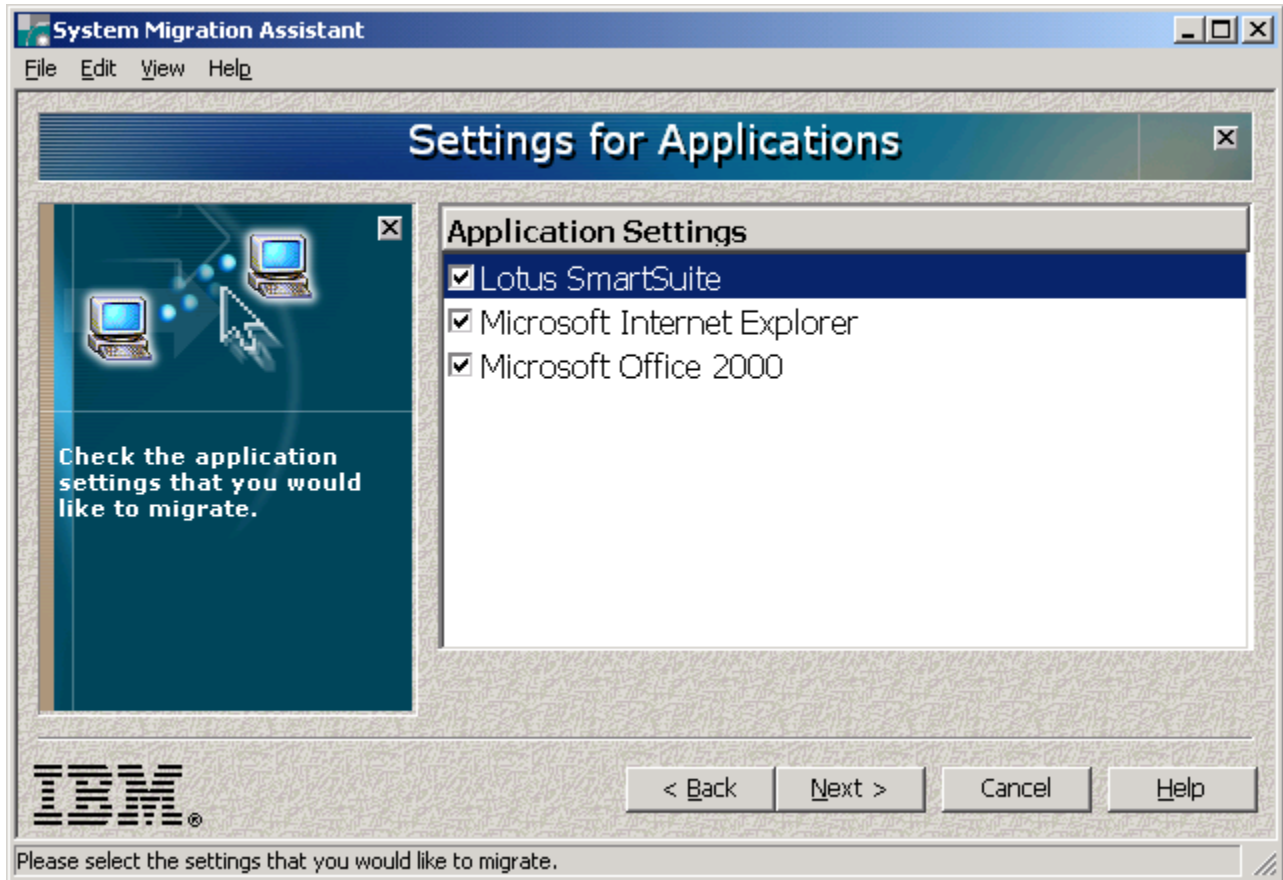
System Migration Assistant

File Edit View Help

Settings for Applications

Check the application settings that you would like to migrate.

Application Settings

☑ Lotus SmartSuite
☑ Microsoft Internet Explorer
☑ Microsoft Office 2000

IBM®

< Back | Next > | Cancel | Help

Please select the settings that you would like to migrate.